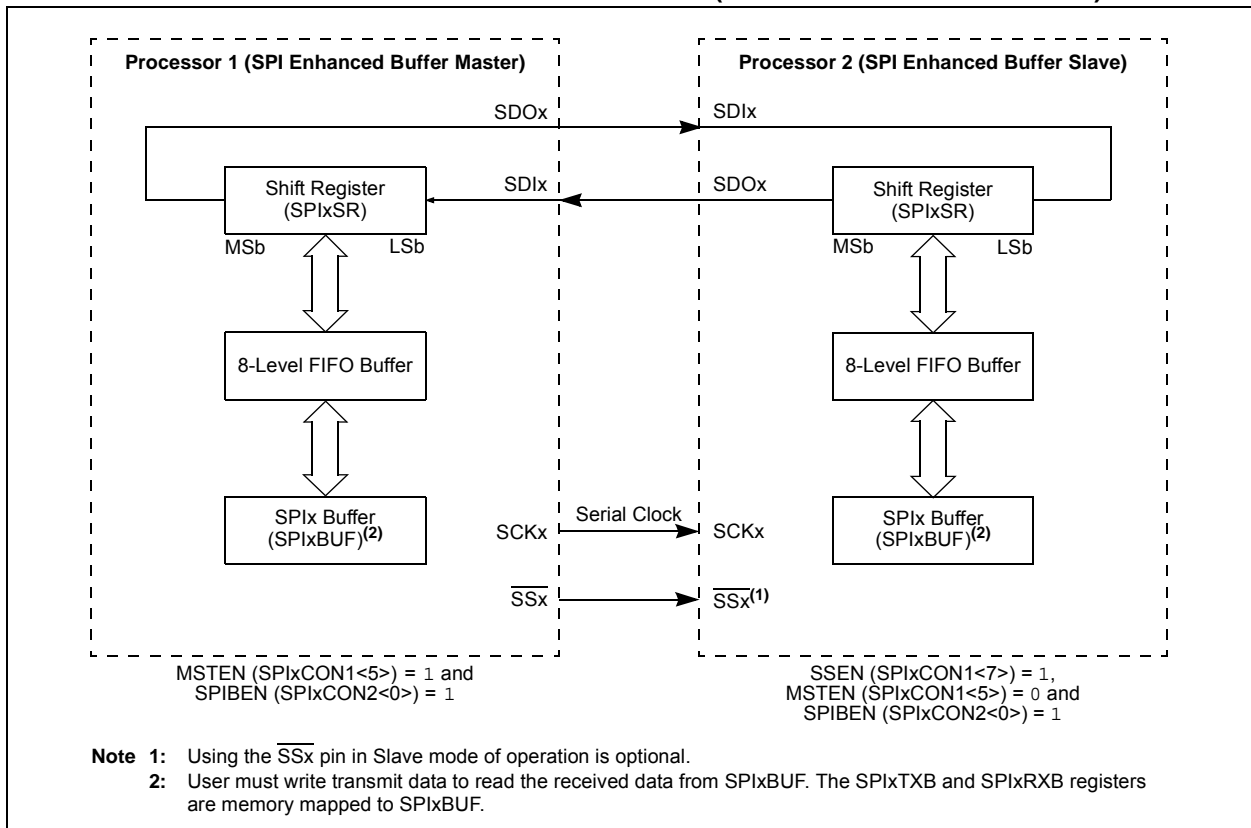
Processor 1 (SPI Enhanced Buffer Master)

Processor 2 (SPI Enhanced Buffer Slave)

SDOx

SDIx

Shift Register (SPIxSR)

SDIx

SDOx

Shift Register (SPIxSR)

MSb

LSb

MSb

LSb

8-Level FIFO Buffer

8-Level FIFO Buffer

SPIx Buffer (SPIxBUF)$^{(2)}$

Serial Clock

SCKx

SCKx

SPIx Buffer (SPIxBUF)$^{(2)}$

$\overline{SSx}$

$\overline{SSx}^{(1)}$

MSTEN (SPIxCON1<5>) = 1 and SPIBEN (SPIxCON2<0>) = 1

SSEN (SPIxCON1<7>) = 1, MSTEN (SPIxCON1<5>) = 0 and SPIBEN (SPIxCON2<0>) = 1

Note 1: Using the $\overline{SSx}$ pin in Slave mode of operation is optional.

2: User must write transmit data to read the received data from SPIxBUF. The SPIxTXB and SPIxRXB registers are memory mapped to SPIxBUF.